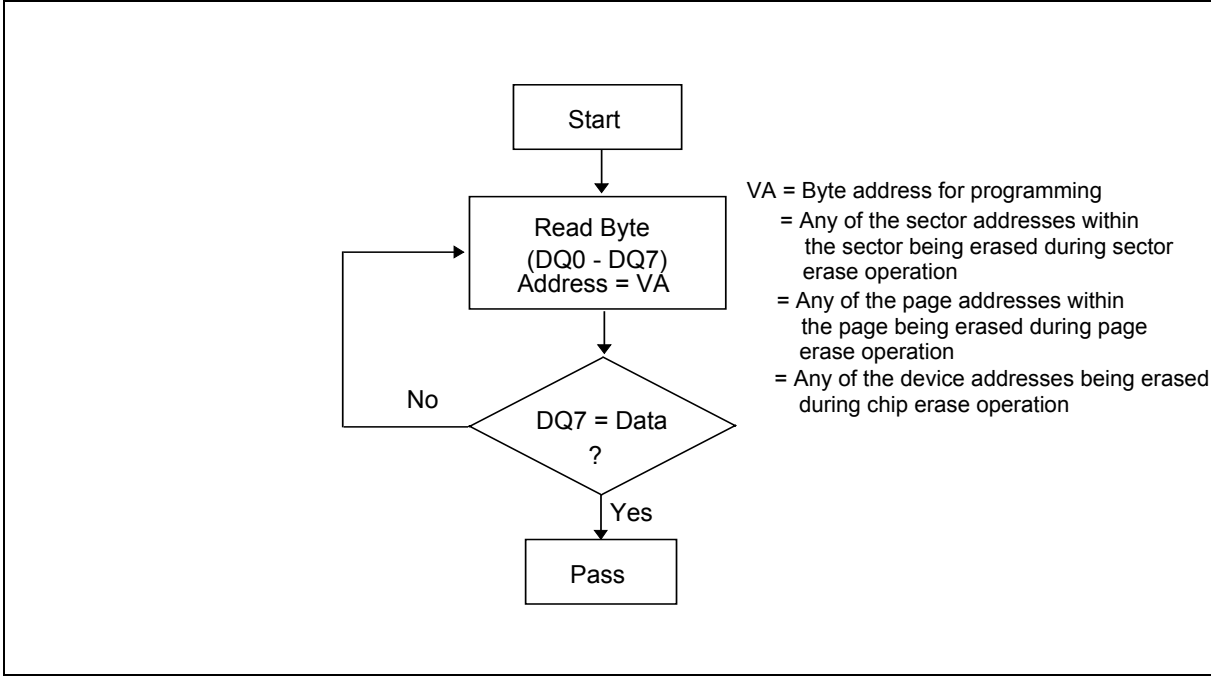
Start

Read Byte
(DQ0 - DQ7)
Address = VA

No

DQ7 = Data
?

Yes

Pass

VA = Byte address for programming
= Any of the sector addresses within the sector being erased during sector erase operation
= Any of the page addresses within the page being erased during page erase operation
= Any of the device addresses being erased during chip erase operation